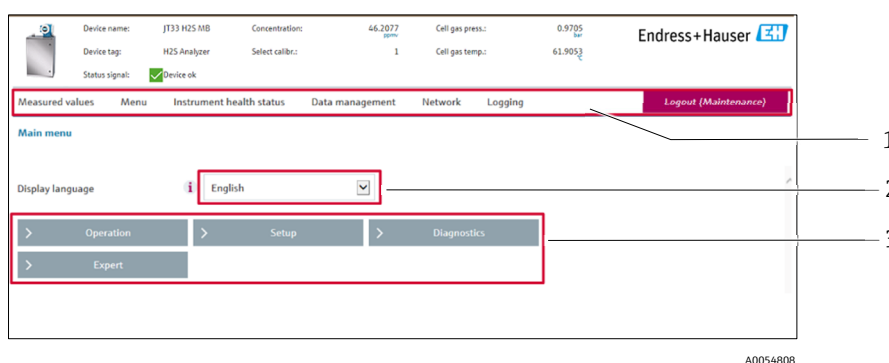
Device name: JT33 H2S MB
Device tag: H2S Analyzer
Status signal: Device ok
Concentration: 46.2077 ppmv
Select calibr.: 1
Cell gas press.: 0.9705 bar
Cell gas temp.: 61.9053 °C

Endress+Hauser

Measured values Menu Instrument health status Data management Network Logging Logout (Maintenance)

Main menu

Display language English

Operation Setup Diagnostics
Expert

1
2
3

A0054808